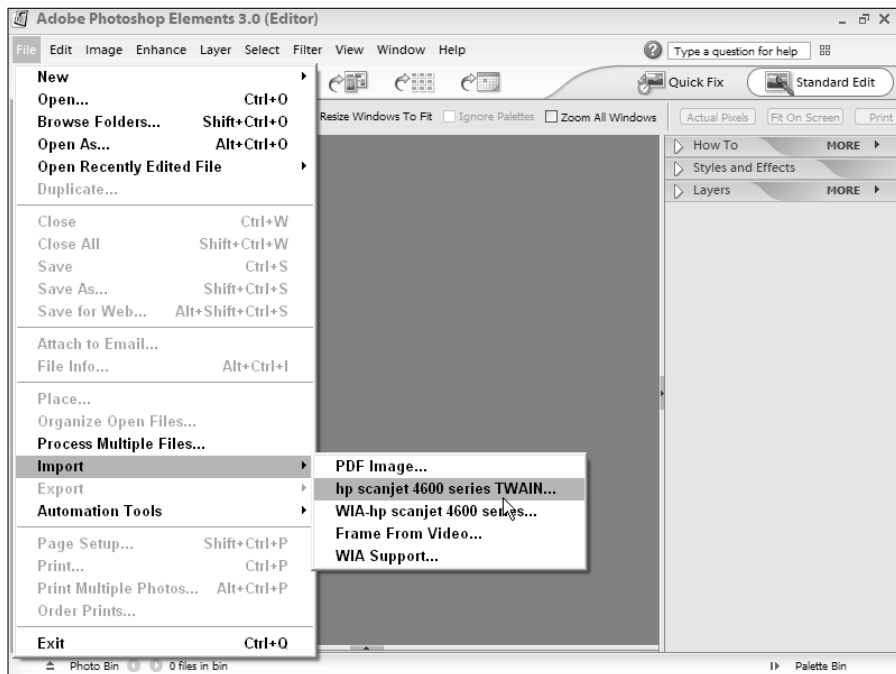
Adobe Photoshop Elements 3.0 (Editor)

File Edit Image Enhance Layer Select Filter View Window Help

Type a question for help

Quick Fix

Standard Edit

Resize Windows To Fit  Ignore Palettes  Zoom All Windows

Actual Pixels  Fit On Screen  Print

How To MORE

Styles and Effects

Layers MORE

New
Open... Ctrl+O
Browse Folders... Shift+Ctrl+O
Open As... Alt+Ctrl+O
Open Recently Edited File
Duplicate...

Close Ctrl+W
Close All Shift+Ctrl+W
Save Ctrl+S
Save As... Shift+Ctrl+S
Save for Web... Alt+Shift+Ctrl+S

Attach to Email...
File Info... Alt+Ctrl+I

Place...
Organize Open Files...
Process Multiple Files...
Import
Export
Automation Tools

Page Setup... Shift+Ctrl+P
Print... Ctrl+P
Print Multiple Photos... Alt+Ctrl+P
Order Prints...

Exit Ctrl+Q

PDF Image...
hp scanjet 4600 series TWAIN...
WIA-hp scanjet 4600 series...
Frame From Video...
WIA Support...

Photo Bin 0 files in bin

Palette Bin